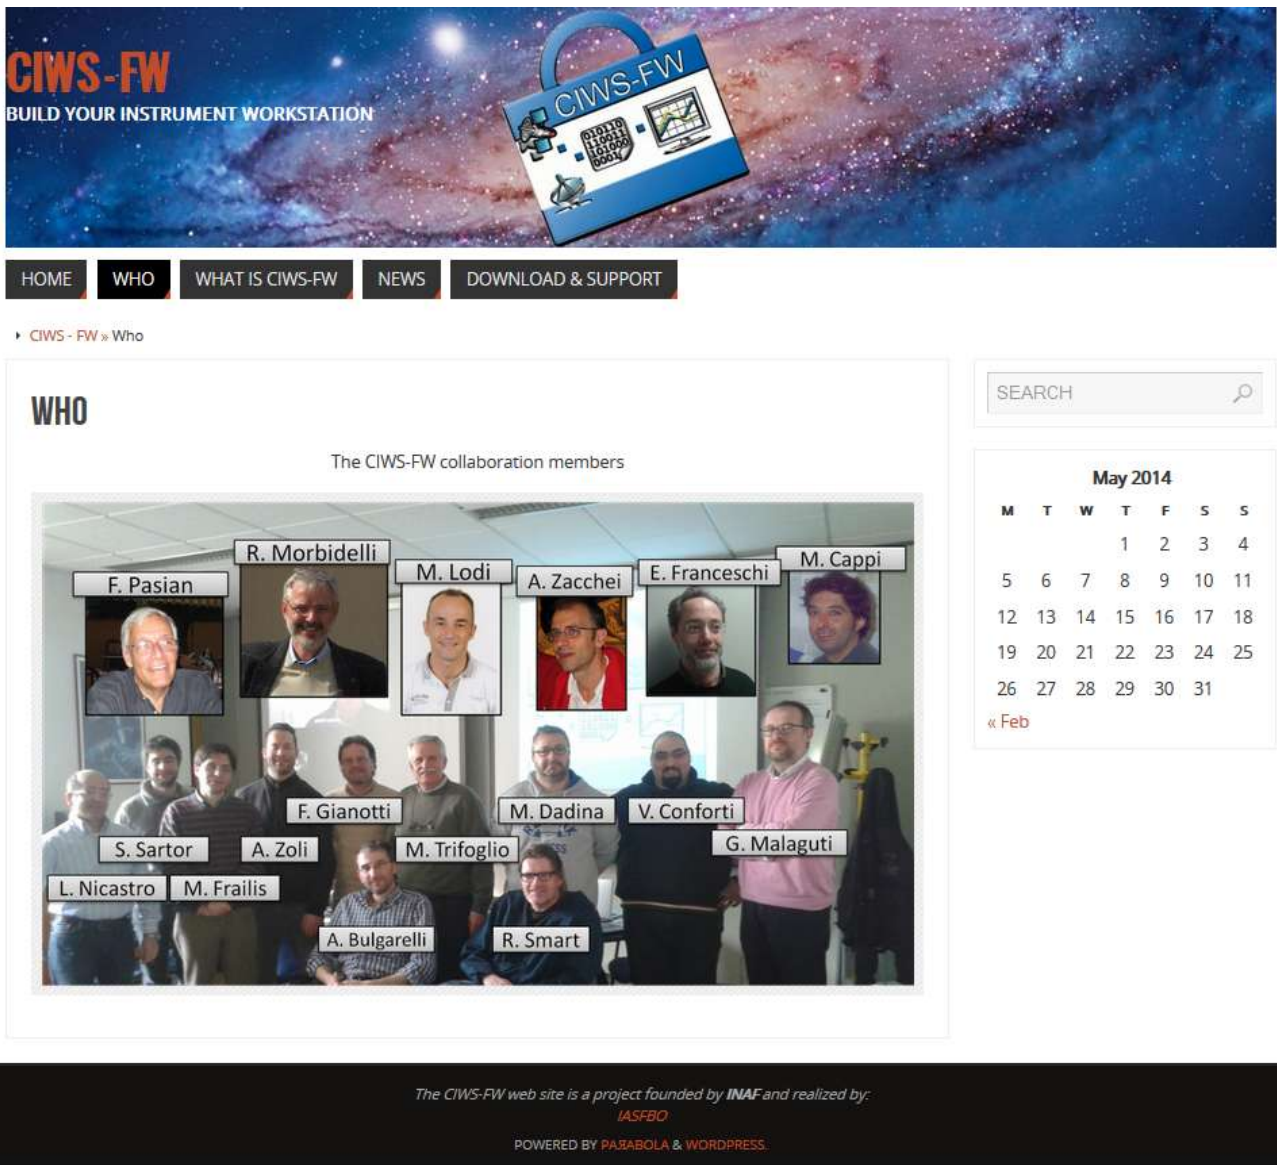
CIWS-FW
BUILD YOUR INSTRUMENT WORKSTATION

CIWS-FW
010110
110011
101000
0001

HOME
WHO
WHAT IS CIWS-FW
NEWS
DOWNLOAD & SUPPORT

CIWS - FW » Who

WHO

The CIWS-FW collaboration members

R. Morbidelli
F. Pasian
M. Lodi
A. Zacchei
E. Franceschi
M. Cappi
F. Gianotti
M. Dadina
V. Conforti
S. Sartor
A. Zoli
M. Trifoglio
G. Malaguti
L. Nicastro
M. Frailis
A. Bulgarelli
R. Smart

SEARCH

May 2014

| M | T | W | T | F | S | S |
|---|---|---|---|---|---|---|
| | | | 1 | 2 | 3 | 4 |
| 5 | 6 | 7 | 8 | 9 | 10 | 11 |
| 12 | 13 | 14 | 15 | 16 | 17 | 18 |
| 19 | 20 | 21 | 22 | 23 | 24 | 25 |
| 26 | 27 | 28 | 29 | 30 | 31 | |

« Feb

The CIWS-FW web site is a project founded by INAF and realized by:
IASFBO
POWERED BY PARABOLA & WORDPRESS.